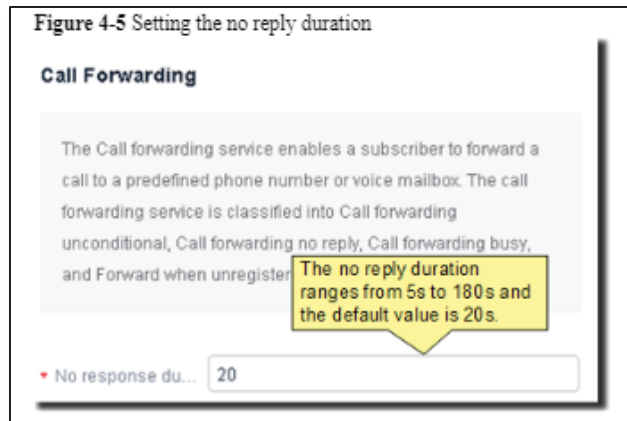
**Figure 4-5** Setting the no reply duration

Call Forwarding

The Call forwarding service enables a subscriber to forward a call to a predefined phone number or voice mailbox. The call forwarding service is classified into Call forwarding unconditional, Call forwarding no reply, Call forwarding busy, and Forward when unregister

The no reply duration ranges from 5s to 180s and the default value is 20s.

* No response du... 20